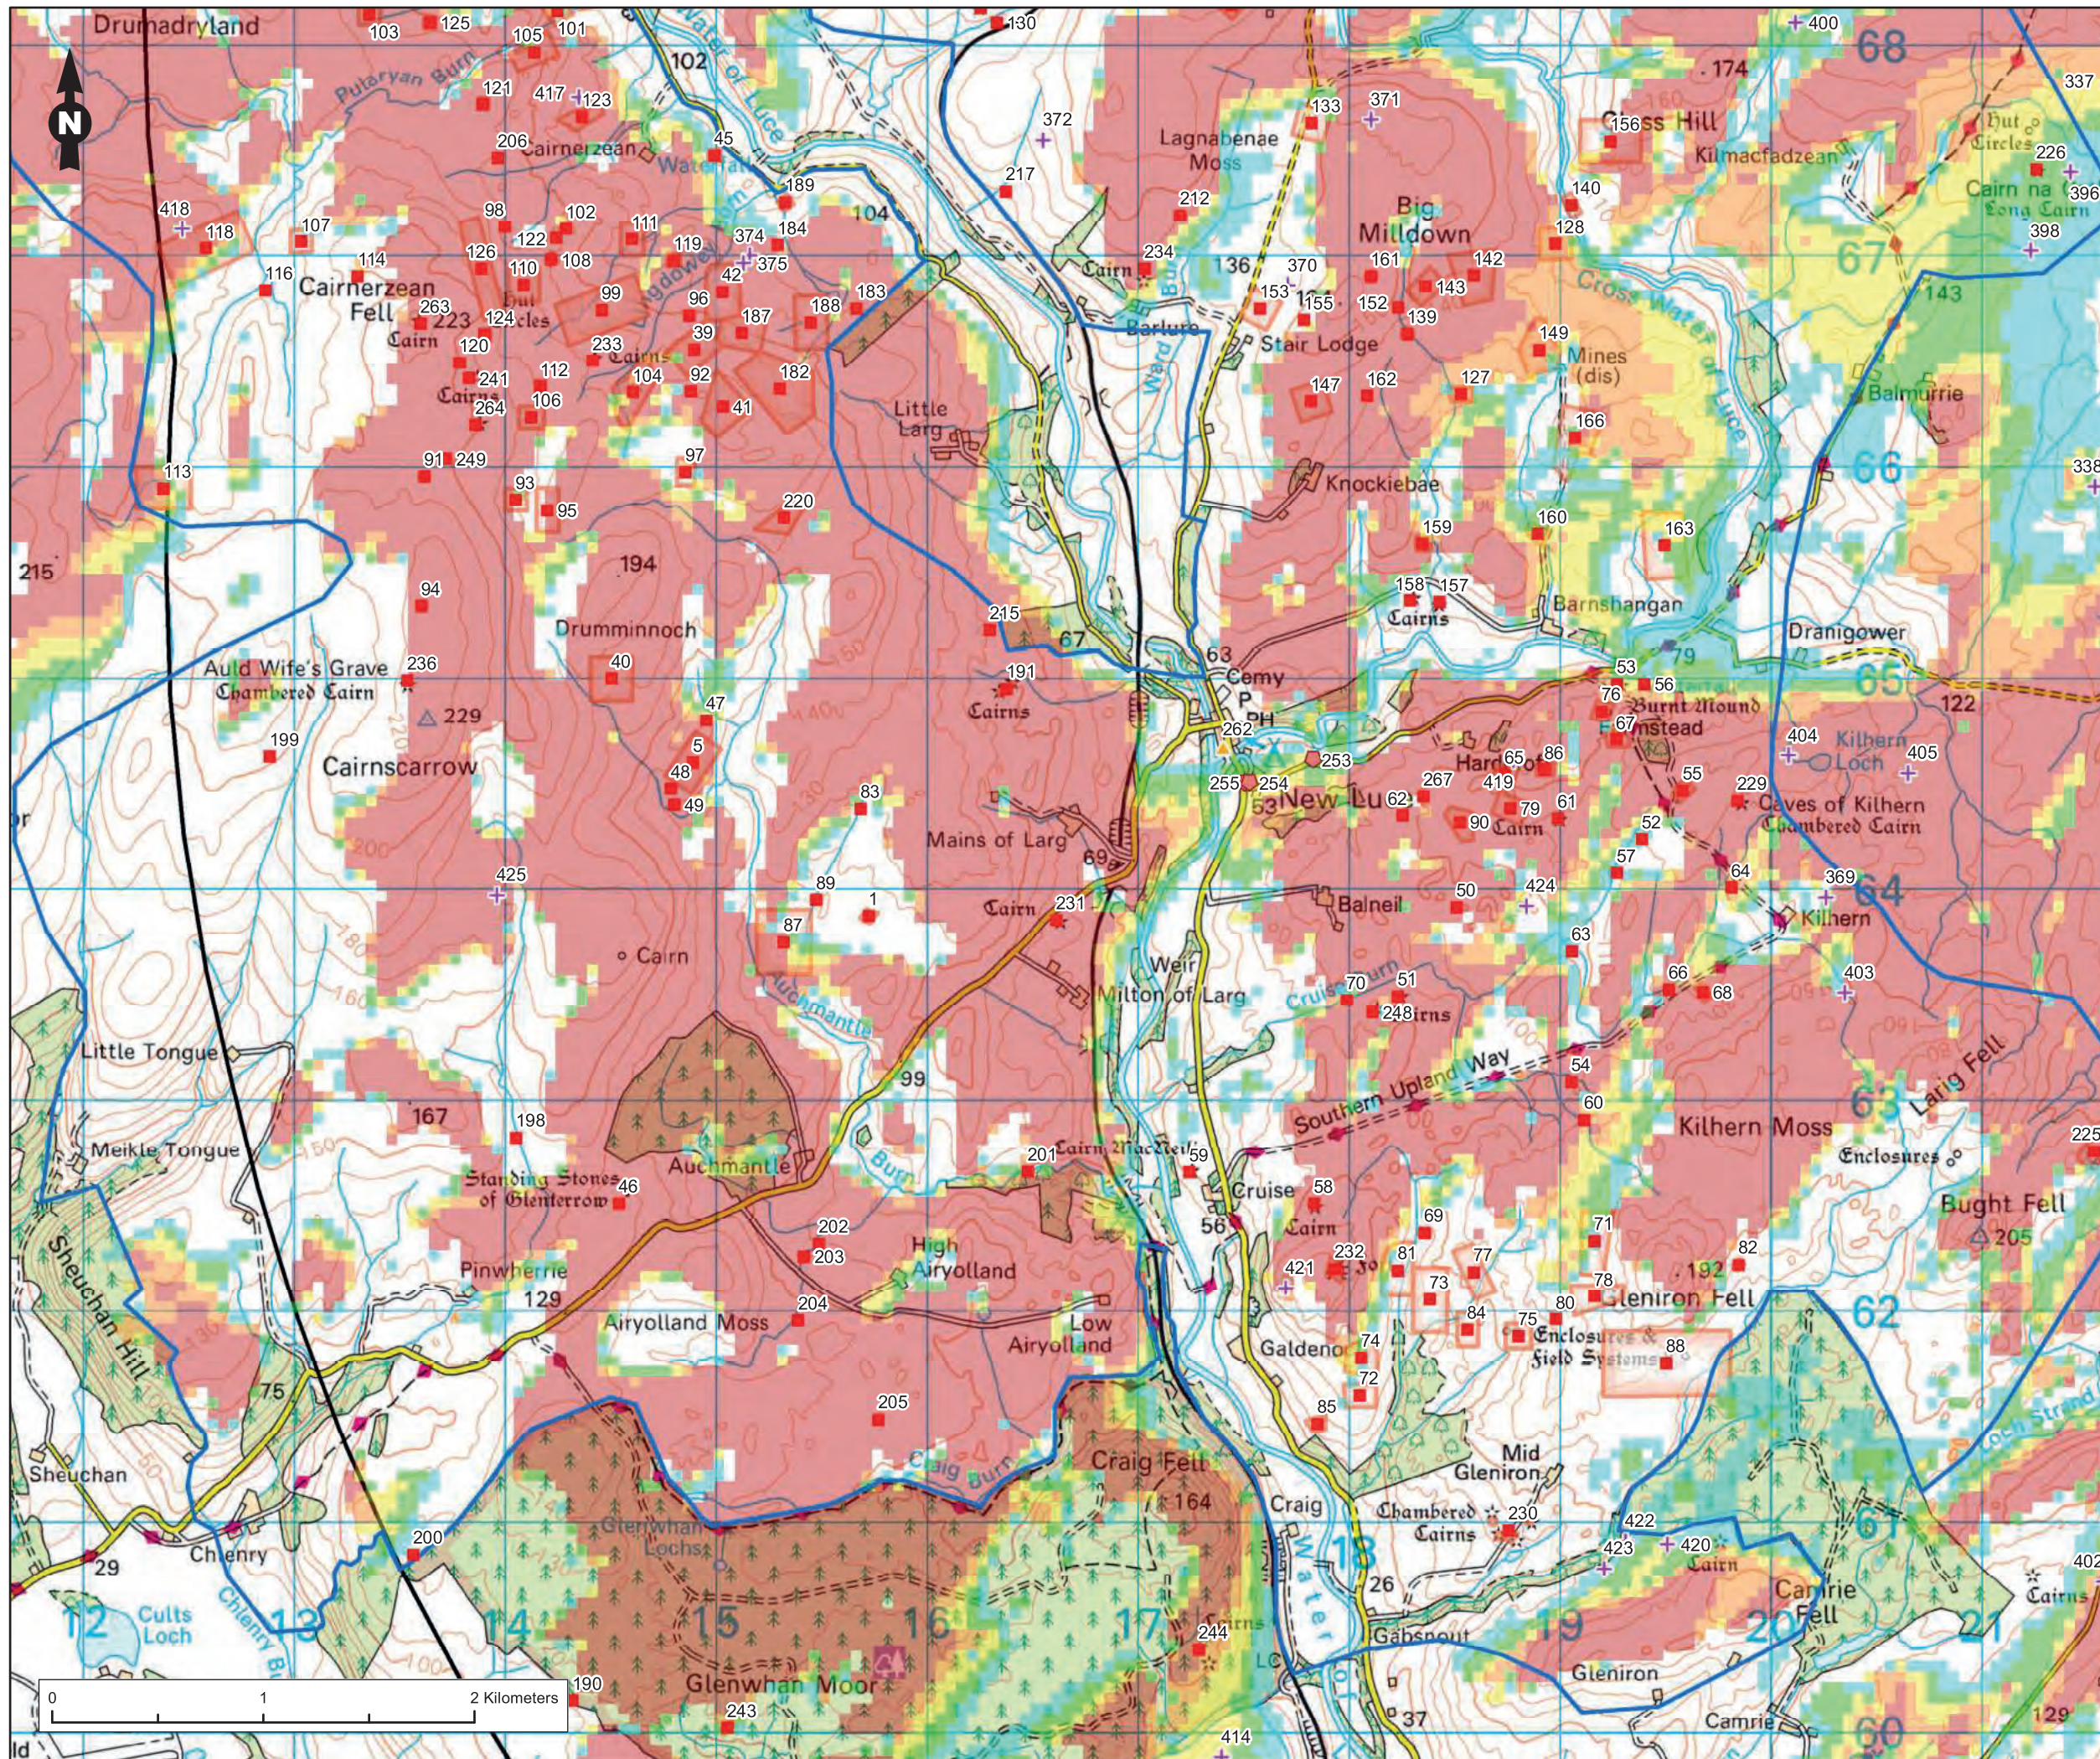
Drumadryland
103 125 105 101 130 400 68 174 337
N
Putaryan Burn
102
Water of Luce
372
121 417 123
45
Lagnabenae Moss
133 371
156 Cross Hill
Hut Circles
226
Kilmacfadzean
Cairnerzean
Waterside
189
217
206
212
140
Cairn na Gath Cairn
396
418 118 107 98 102 111 374 184 104 128 398
122 119 234 Cairn Big Milldown
126 108 375 136 370 161 142 67
116 Cairnerzean Fell
114 110 Drumbow 153 155 143 143
263 99 96 188 183 Barlure 152
223 124 Circles 42 187 Ward Burn Stair Lodge 139 149
Cairn 120 233 39 Mines (dis)
241 Cairns 104 92 182 147 162 127
112 Cross Water of Luce
Cairns 264 106 41 Little Larg
Balmurrie
166
113 91 249 97 Knockiebae 66
338
93 220
95 159 160 163
215 79
194 158 157
94 Cairns Barnshangan
Drumminnoch 215 67
Drangigower
63
Auld Wife's Grave Chambered Cairn 236 40 191 Cemy 53 56 65
P
229 Cairns PH 76 Burnt Mound 122
Cairnscarrow 47 262 67 Homestead 404 Kilhern Loch
199 253 405
5 255 254 New Luce Harm 65 86
48 83 62 267 419 55 229
49 Mains of Larg 90 79 61 Caves of Kilhern Chambered Cairn
69 Cairn 52
57
425 89 Cairn 231 424 64
1 Balneil 50 369
87 Kilhern 64
Cairn 63
Weir
Milton of Larg 70 51 403
Cruise Burn 248 Cairns 66 68
Little Tongue Auchmantle Burn
99
Southern Upland Way 54
Larig Fell
167 198 60 63
Kilhern Moss
Auchmantle
Meikle Tongue
201 Cairn MacNeilie 59 Enclosures
Standing Stones of Glenterrow 46 Cruise 58
Bughtt Fell
Cairn
56
Burn 202 69 71 205
225
Sheuchan Hill
High Airyolland 421 232 81 77 82
Pinwherrie 203 339 78
129 73 192
Airyolland Moss 204 Low Airyolland 84 75 80 Gleniron Fell 62
Galdenoch 74 Enclosures & Field Systems 88
75 72
205
85
Craig Burn
Craig Fell Mid Gleniron
Sheuchan 164
Craig
Chambered Cairns 230 422
Glenwhan Lochs 6
Chenry 200 Water 16 423 420
Cairn Cairnie Fell
29 26 Cairns
402
12 Cults Loch 13 Chenry Burn 14 15 16 17 18 19 20 21
244 Cairns Gabspout
Glenwhan Moor LC 129
Gleniron
190 37
243 Camrie
414 60
0 1 2 Kilometers
ld
or